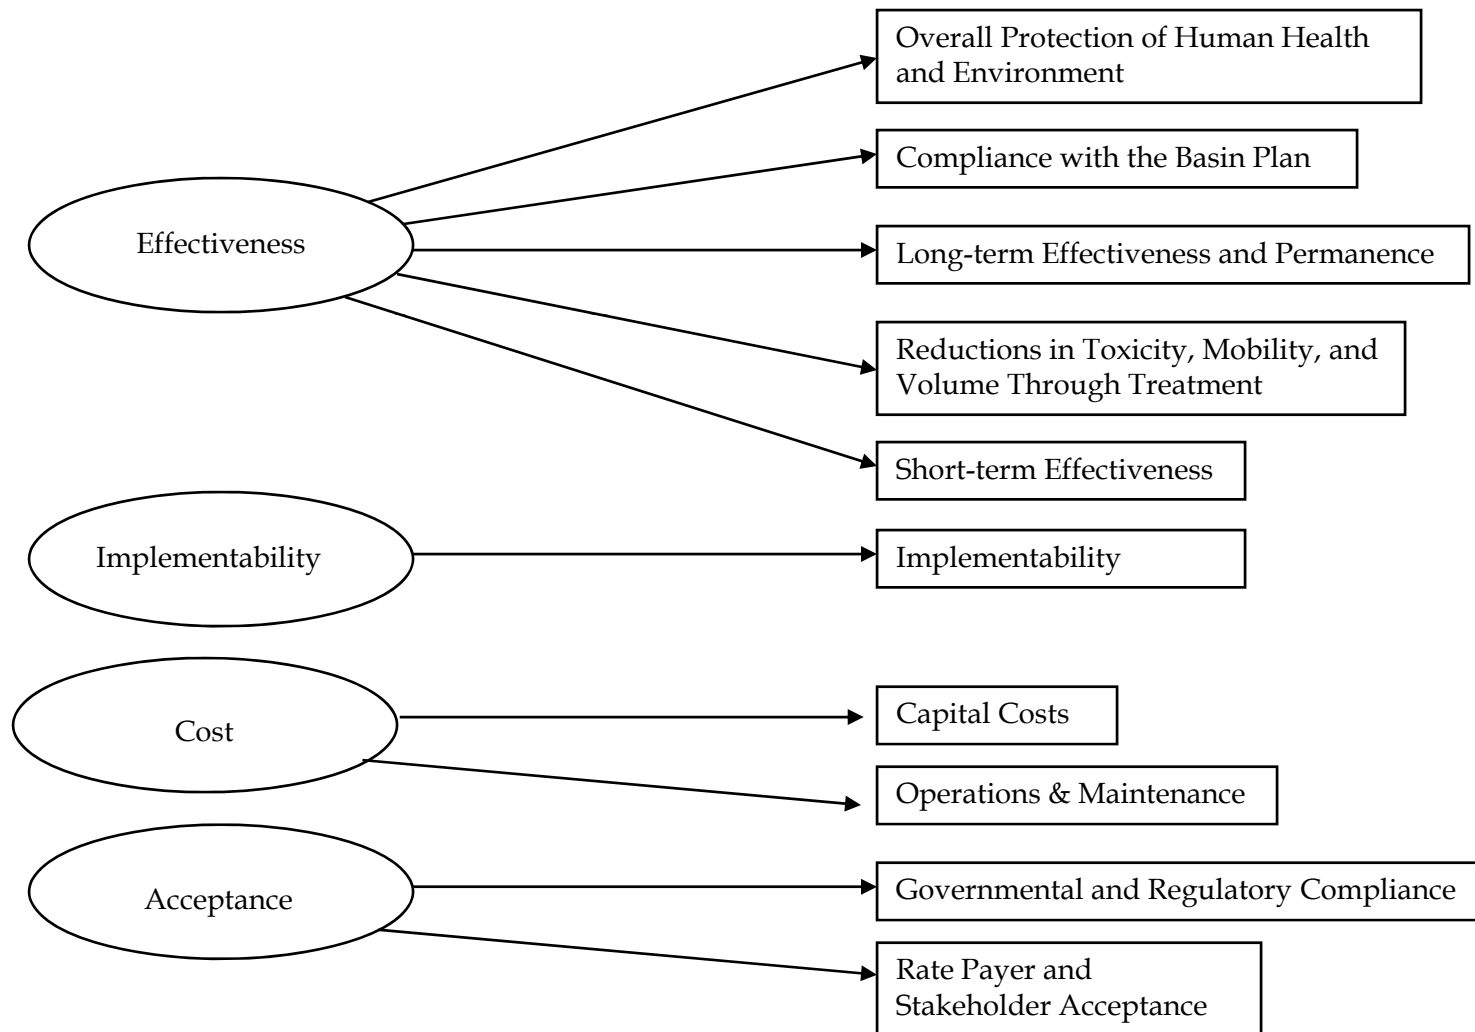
Effectiveness

Overall Protection of Human Health and Environment

Compliance with the Basin Plan

Long-term Effectiveness and Permanence

Reductions in Toxicity, Mobility, and Volume Through Treatment

Short-term Effectiveness

Implementability

Implementability

Cost

Capital Costs

Operations & Maintenance

Acceptance

Governmental and Regulatory Compliance

Rate Payer and Stakeholder Acceptance